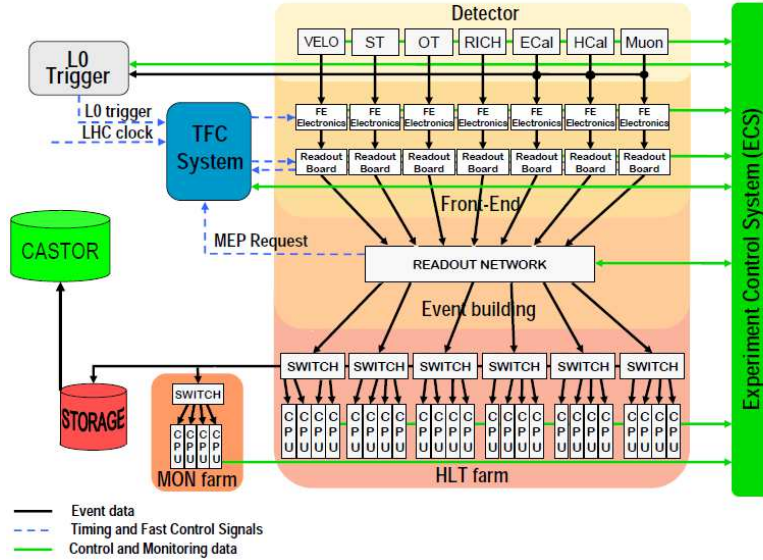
Detector

VELO ST OT RICH ECal HCal Muon

L0 Trigger

L0 trigger

LHC clock

TFC System

FE Electronics FE Electronics FE Electronics FE Electronics FE Electronics FE Electronics FE Electronics

Readout Board Readout Board Readout Board Readout Board Readout Board Readout Board Readout Board

Front-End

CASTOR

MEP Request

READOUT NETWORK

Event building

SWITCH SWITCH SWITCH SWITCH SWITCH SWITCH

STORAGE

SWITCH

CPU CPU CPU CPU

MON farm

CPU CPU CPU CPU CPU CPU CPU CPU CPU CPU CPU CPU CPU CPU CPU CPU CPU CPU CPU CPU CPU CPU CPU CPU

HLT farm

Experiment Control System (ECS)

Event data

Timing and Fast Control Signals

Control and Monitoring data